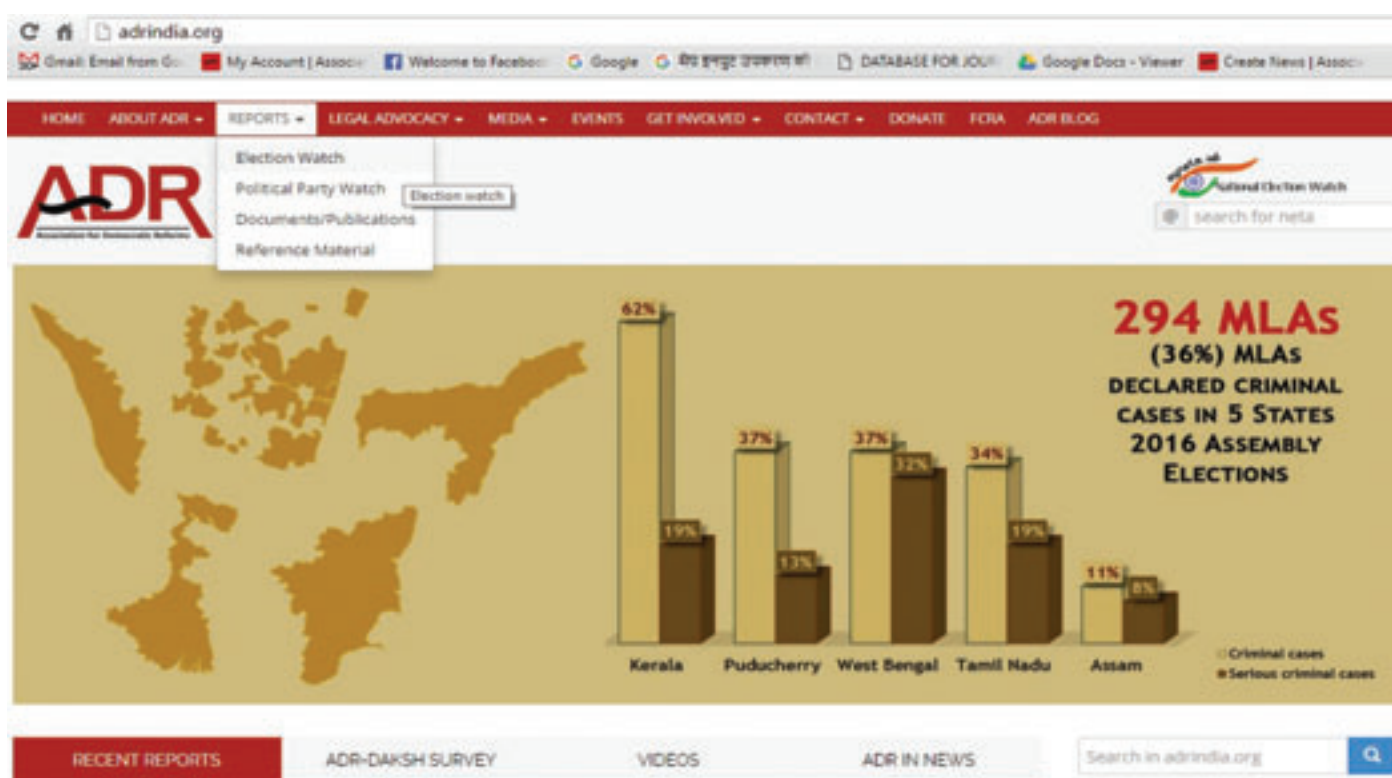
adrindia.org

Gmail: Email from Go... My Account | Associ... Welcome to Faceboo... Google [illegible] DATABASE FOR JOU... Google Docs - Viewer Create News | Associ...

HOME ABOUT ADR REPORTS LEGAL ADVOCACY MEDIA EVENTS GET INVOLVED CONTACT DONATE FCRA ADR BLOG

Election Watch
Political Party Watch
Documents/Publications
Reference Material

Election watch

ADR
Association for Democratic Reforms

National Election Watch

search for neta

294 MLAs
(36%) MLAs
DECLARED CRIMINAL CASES IN 5 STATES
2016 ASSEMBLY ELECTIONS

| | Kerala | Puducherry | West Bengal | Tamil Nadu | Assam |
|---|---|---|---|---|---|
| Criminal cases | 62% | 37% | 37% | 34% | 11% |
| Serious criminal cases | 19% | 13% | 32% | 19% | 8% |

Criminal cases
Serious criminal cases

RECENT REPORTS ADR-DAKSH SURVEY VIDEOS ADR IN NEWS

Search in adrindia.org